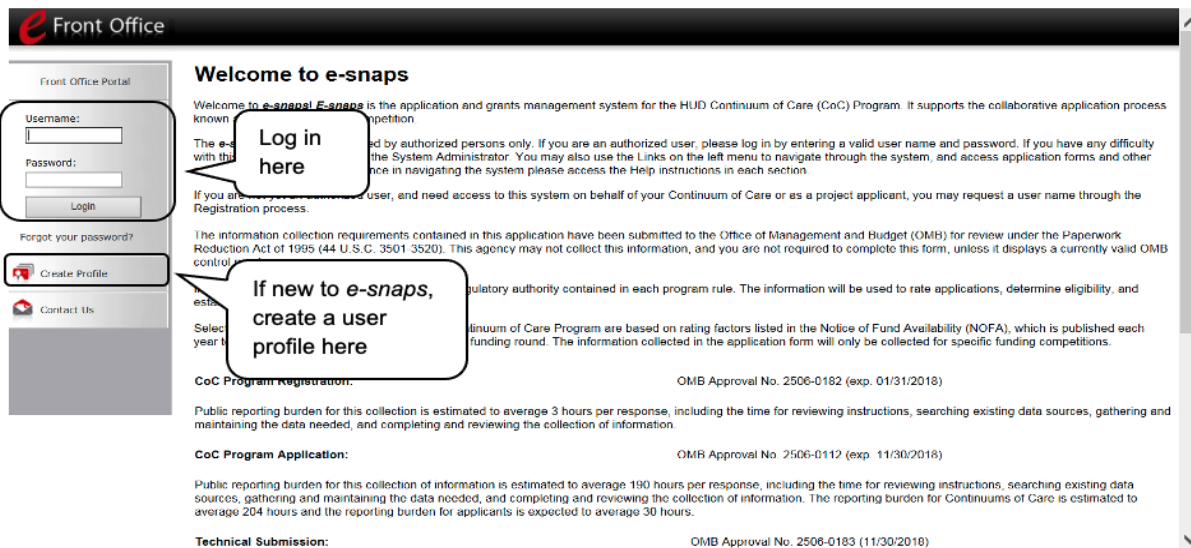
e Front Office

Front Office Portal

Username:

Password:

Login

Forgot your password?

Create Profile

Contact Us

Log in here

If new to *e-snaps*, create a user profile here

Welcome to e-snaps

Welcome to *e-snaps*! *E-snaps* is the application and grants management system for the HUD Continuum of Care (CoC) Program. It supports the collaborative application process known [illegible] competition

The e-s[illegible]ed by authorized persons only. If you are an authorized user, please log in by entering a valid user name and password. If you have any difficulty with thi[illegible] the System Administrator. You may also use the Links on the left menu to navigate through the system, and access application forms and other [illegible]nce in navigating the system please access the Help instructions in each section.

If you are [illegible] user, and need access to this system on behalf of your Continuum of Care or as a project applicant, you may request a user name through the Registration process.

The information collection requirements contained in this application have been submitted to the Office of Management and Budget (OMB) for review under the Paperwork Reduction Act of 1995 (44 U.S.C. 3501 3520). This agency may not collect this information, and you are not required to complete this form, unless it displays a currently valid OMB control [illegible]

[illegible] regulatory authority contained in each program rule. The information will be used to rate applications, determine eligibility, and esta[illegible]

Select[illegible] Continuum of Care Program are based on rating factors listed in the Notice of Fund Availability (NOFA), which is published each year t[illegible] funding round. The information collected in the application form will only be collected for specific funding competitions.

CoC Program Registration: OMB Approval No. 2506-0182 (exp. 01/31/2018)

Public reporting burden for this collection is estimated to average 3 hours per response, including the time for reviewing instructions, searching existing data sources, gathering and maintaining the data needed, and completing and reviewing the collection of information.

CoC Program Application: OMB Approval No. 2506-0112 (exp. 11/30/2018)

Public reporting burden for this collection of information is estimated to average 190 hours per response, including the time for reviewing instructions, searching existing data sources, gathering and maintaining the data needed, and completing and reviewing the collection of information. The reporting burden for Continuums of Care is estimated to average 204 hours and the reporting burden for applicants is expected to average 30 hours.

Technical Submission: OMB Approval No. 2506-0183 (11/30/2018)